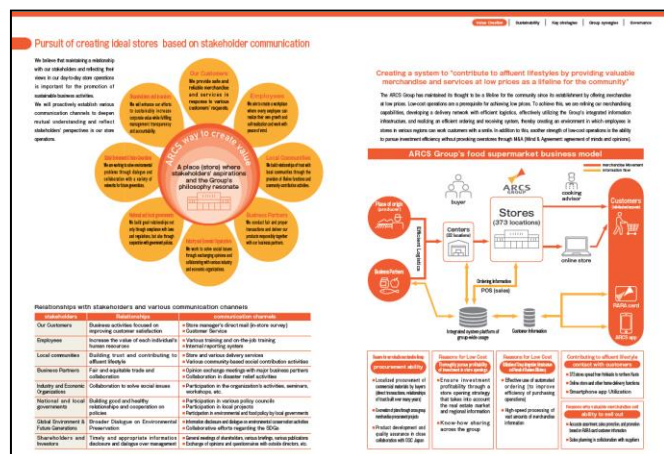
Value Creation | Sustainability | Key strategies | Group synergies | Governance

Pursuit of creating ideal stores based on stakeholder communication

We believe that maintaining a relationship with our stakeholders and reflecting their views in our day-to-day store operations is important for the promotion of sustainable business activities.
We will proactively establish various communication channels to deepen mutual understanding and reflect stakeholders' perspectives in our store operations.

Our Customers
We provide safe and reliable merchandise and services in response to various customers' requests.

Employees
We aim to create a workplace where every employee can realize their own growth and self-realization and work with peace of mind.

Local Communities
We build relationships of trust with local communities through the provision of lifeline functions and community contribution activities.

Business Partners
We conduct fair and proper transactions and deliver our products responsibly together with our business partners.

National and Local Governments
We work to solve social issues through exchanging opinions and collaborating with various industry and economic organizations.

Industry and Economic Organizations
We build good relationships not only through compliance with laws and regulations, but also through cooperative with government policies.

Global Environment & Future Generations
We are working to solve environmental problems through dialogue and collaboration with a variety of networks for future generations.

Shareholders and Investors
We will enhance our efforts for sustainable increases in corporate value while fulfilling management transparency and accountability.

ARCS way to create value
A place (store) where stakeholders' aspirations and the Group's philosophy resonate

Relationships with stakeholders and various communication channels

| Stakeholders | Relationships | Communication channels |
|---|---|---|
| Our Customers | Business activities focused on improving customer satisfaction | • Store managers's direct mail (in-store survey) • Customer Service |
| Employees | Increase the value of each individual's human resources | • Various training and on-the-job training • Internal reporting system |
| Local communities | Building trust and contributing to affluent lifestyle | • Store and various delivery services • Various community-based social contribution activities |
| Business Partners | Fair and equitable trade and collaboration | • Opinion exchange meetings with major business partners • Collaboration in disaster relief activities |
| Industry and Economic Organizations | Collaboration to solve social issues | • Participation in the organization's activities, seminars, workshops, etc. |
| National and local governments | Building good and healthy relationships and cooperation on policies | • Participation in various policy councils • Participation in local projects • Participation in government and food policy by local governments |
| Global Environment & Future Generations | Broader Dialogue on Environmental Preservation | • Information disclosure and dialogue on environmental conservation activities • Collaborative efforts regarding the SDGs |
| Shareholders and Investors | Timely and appropriate information disclosure and dialogue over management | • General meetings of shareholders, various briefings, various publications • Exchange of opinions and questionnaires with outside directors, etc. |

Creating a system to "contribute to affluent lifestyles by providing valuable merchandise and services at low prices as a lifeline for the community"

The ARCS Group has maintained its thought to be a lifeline for the community since its establishment by offering merchandise at low prices. Low-cost operations are a prerequisite for achieving low prices. To achieve this, we are refining our merchandising capabilities, developing a delivery network with efficient logistics, effectively utilizing the Group's integrated information infrastructure, and realizing an efficient ordering and receiving system, thereby creating an environment in which employees in stores in various regions can seek customers with a smile. In addition to this, another strength of low-cost operations is the ability to pursue investment efficiency without provoking overstores through M&A (Mind & Agreement: agreement of minds and opinions).

ARCS Group's food supermarket business model

merchandise movement
information flow

Place of origin (producer)
buyer
ARCS
cooking advisor
Customers
Business Partners
Efficient Logistics
Centers (30 locations)
Stores (373 locations)
online store
Ordering information
POS (sales)
ARCS card
ARCS app
Integrated system platform of group-wide usage
Customer information

Reasons for our ability to maintain low procurement ability
• Localized procurement of commercial materials by buyers (direct transactions, relationships of trust built over many years)
• Economical price through group buy merchandise procurement scale
• Product development and quality assurance in close collaboration with CGC Japan

Reasons for Low Cost
(Thoroughly pursue profitability of investment in store opening)
• Ensure investment profitability through a store opening strategy that takes into account the real estate market and regional information
• Know-how sharing across the group

Reasons for Low Cost
(Effective use of Group digital information and Efficient Business Operations)
• Effective use of automated ordering to improve efficiency of purchasing operations
• High-speed processing of vast amounts of merchandise information

Contributing to affluent lifestyle contact with customers
• 373 stores spread from Hokkaido to northern Kanto
• Online store and other home delivery functions
• Smartphone app Utilization

Reasons why a valuable merchandise and ability to sell out
• Accurate assortment, sales promotion, and promotion based on RMS and customer information
• Sales planning in collaboration with suppliers